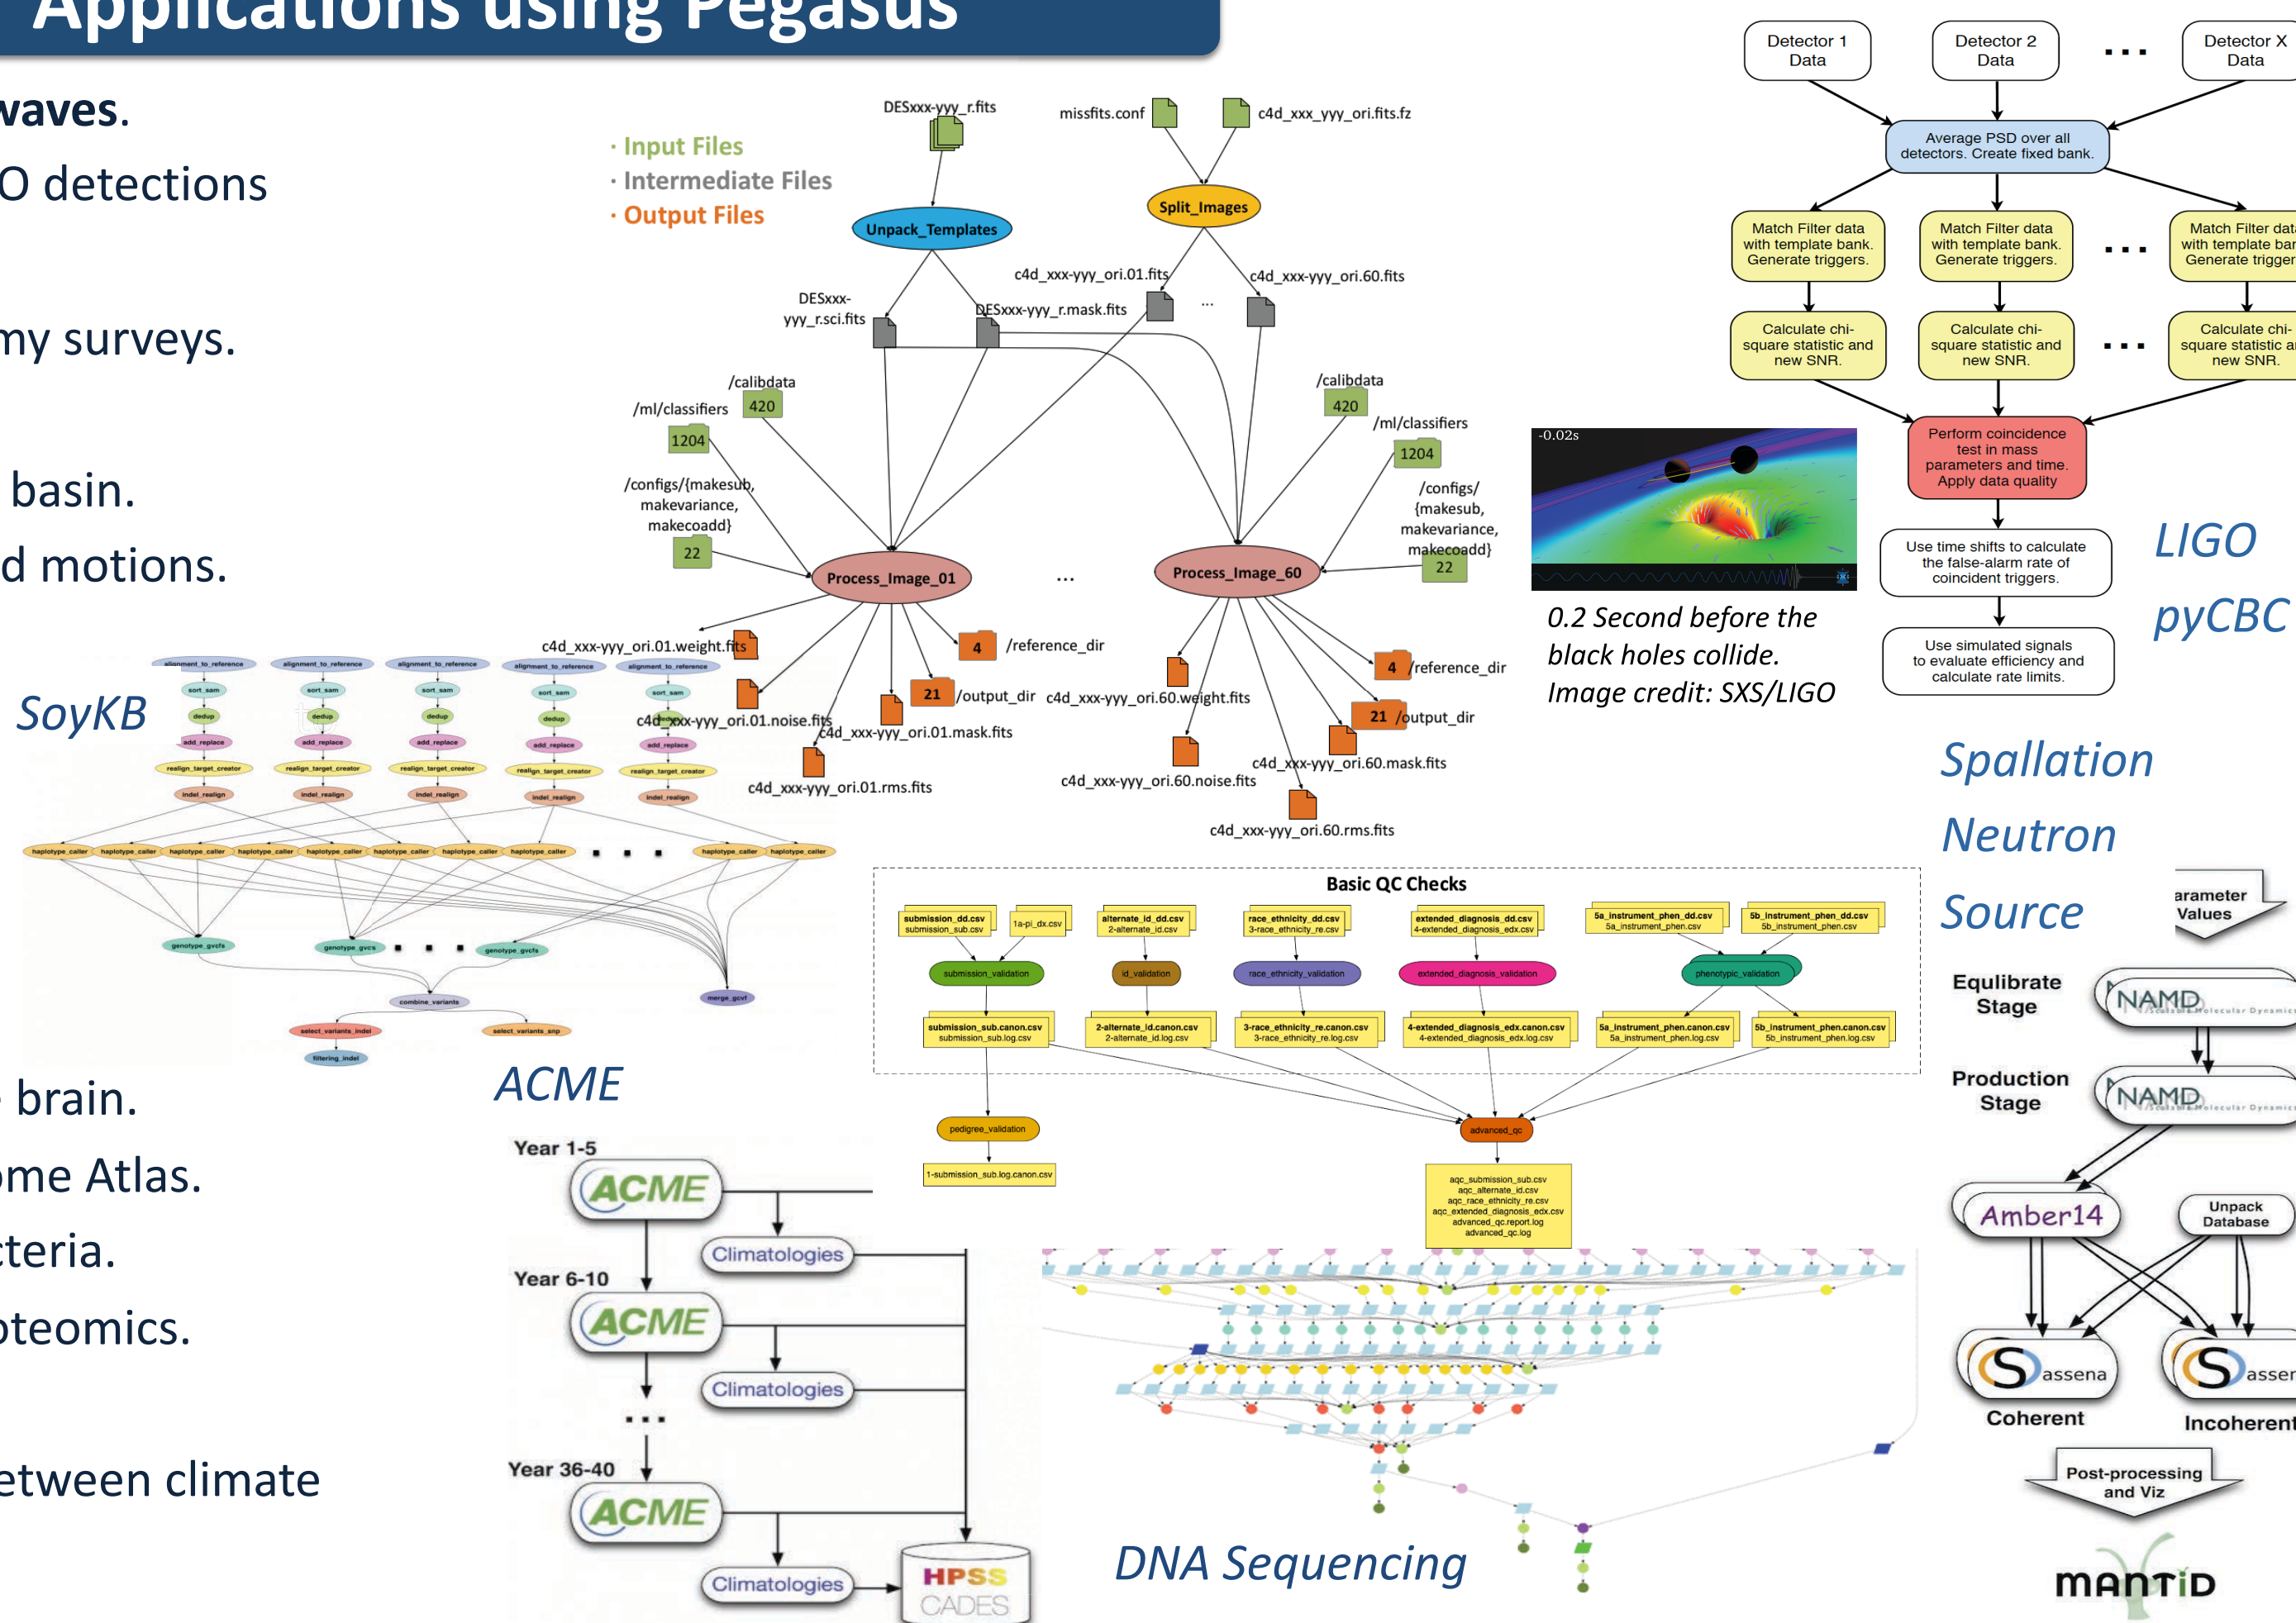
Applications using Pegasus

vaves.
O detections
my surveys.
basin.
d motions.
brain.
ome Atlas.
cteria.
oteomics.
etween climate

· Input Files
· Intermediate Files
· Output Files

DESxxx-yyy_r.fits
missfits.conf
c4d_xxx_yyy_ori.fits.fz
Unpack_Templates
Split_Images
c4d_xxx-yyy_ori.01.fits
c4d_xxx-yyy_ori.60.fits
DESxxx-yyy_r.sci.fits
DESxxx-yyy_r.mask.fits
...
/calibdata
420
/ml/classifiers
1204
/configs/{makesub, makevariance, makecoadd}
22
Process_Image_01
...
Process_Image_60
/calibdata
420
/ml/classifiers
1204
/configs/{makesub, makevariance, makecoadd}
22
c4d_xxx-yyy_ori.01.weight.fits
4
/reference_dir
21
/output_dir
c4d_xxx-yyy_ori.01.noise.fits
c4d_xxx-yyy_ori.01.mask.fits
c4d_xxx-yyy_ori.01.rms.fits
c4d_xxx-yyy_ori.60.weight.fits
4
/reference_dir
21
/output_dir
c4d_xxx-yyy_ori.60.noise.fits
c4d_xxx-yyy_ori.60.mask.fits
c4d_xxx-yyy_ori.60.rms.fits

Detector 1 Data
Detector 2 Data
...
Detector X Data
Average PSD over all detectors. Create fixed bank.
Match Filter data with template bank. Generate triggers.
Match Filter data with template bank. Generate triggers.
...
Match Filter data with template bar Generate trigger
Calculate chi-square statistic and new SNR.
Calculate chi-square statistic and new SNR.
...
Calculate chi-square statistic a new SNR.
Perform coincidence test in mass parameters and time. Apply data quality
Use time shifts to calculate the false-alarm rate of coincident triggers.
Use simulated signals to evaluate efficiency and calculate rate limits.
-0.02s
0.2 Second before the black holes collide. Image credit: SXS/LIGO
LIGO
pyCBC

SoyKB
alignment_to_reference
sort_sam
dedup
add_replace
realign_target_creator
indel_realign
haplotype_caller
...
genotype_gvcfs
combine_variants
select_variants_indel
select_variants_snp
filtering_indel
merge_gcvf

Basic QC Checks
submission_dd.csv
submission_sub.csv
1a-pi_dx.csv
alternate_id_dd.csv
2-alternate_id.csv
race_ethnicity_dd.csv
3-race_ethnicity_re.csv
extended_diagnosis_dd.csv
4-extended_diagnosis_edx.csv
5a_instrument_phen_dd.csv
5a_instrument_phen.csv
5b_instrument_phen_dd.csv
5b_instrument_phen.csv
submission_validation
id_validation
race_ethnicity_validation
extended_diagnosis_validation
phenotypic_validation
submission_sub.canon.csv
submission_sub.log.csv
2-alternate_id.canon.csv
2-alternate_id.log.csv
3-race_ethnicity_re.canon.csv
3-race_ethnicity_re.log.csv
4-extended_diagnosis_edx.canon.csv
4-extended_diagnosis_edx.log.csv
5a_instrument_phen.canon.csv
5a_instrument_phen.log.csv
5b_instrument_phen.canon.csv
5b_instrument_phen.log.csv
pedigree_validation
1-submission_sub.log.canon.csv
advanced_qc
aqc_submission_sub.csv
aqc_alternate_id.csv
aqc_race_ethnicity_re.csv
aqc_extended_diagnosis_edx.csv
advanced_qc.report.log
advanced_qc.log

ACME
Year 1-5
ACME
Climatologies
Year 6-10
ACME
Climatologies
...
Year 36-40
ACME
Climatologies
HPSS
CADES

DNA Sequencing

Spallation
Neutron
Source
arameter Values
Equlibrate Stage
NAMD
Production Stage
NAMD
Amber14
Unpack Database
Sassena
Coherent
Sassen
Incoherent
Post-processing and Viz
MANTID